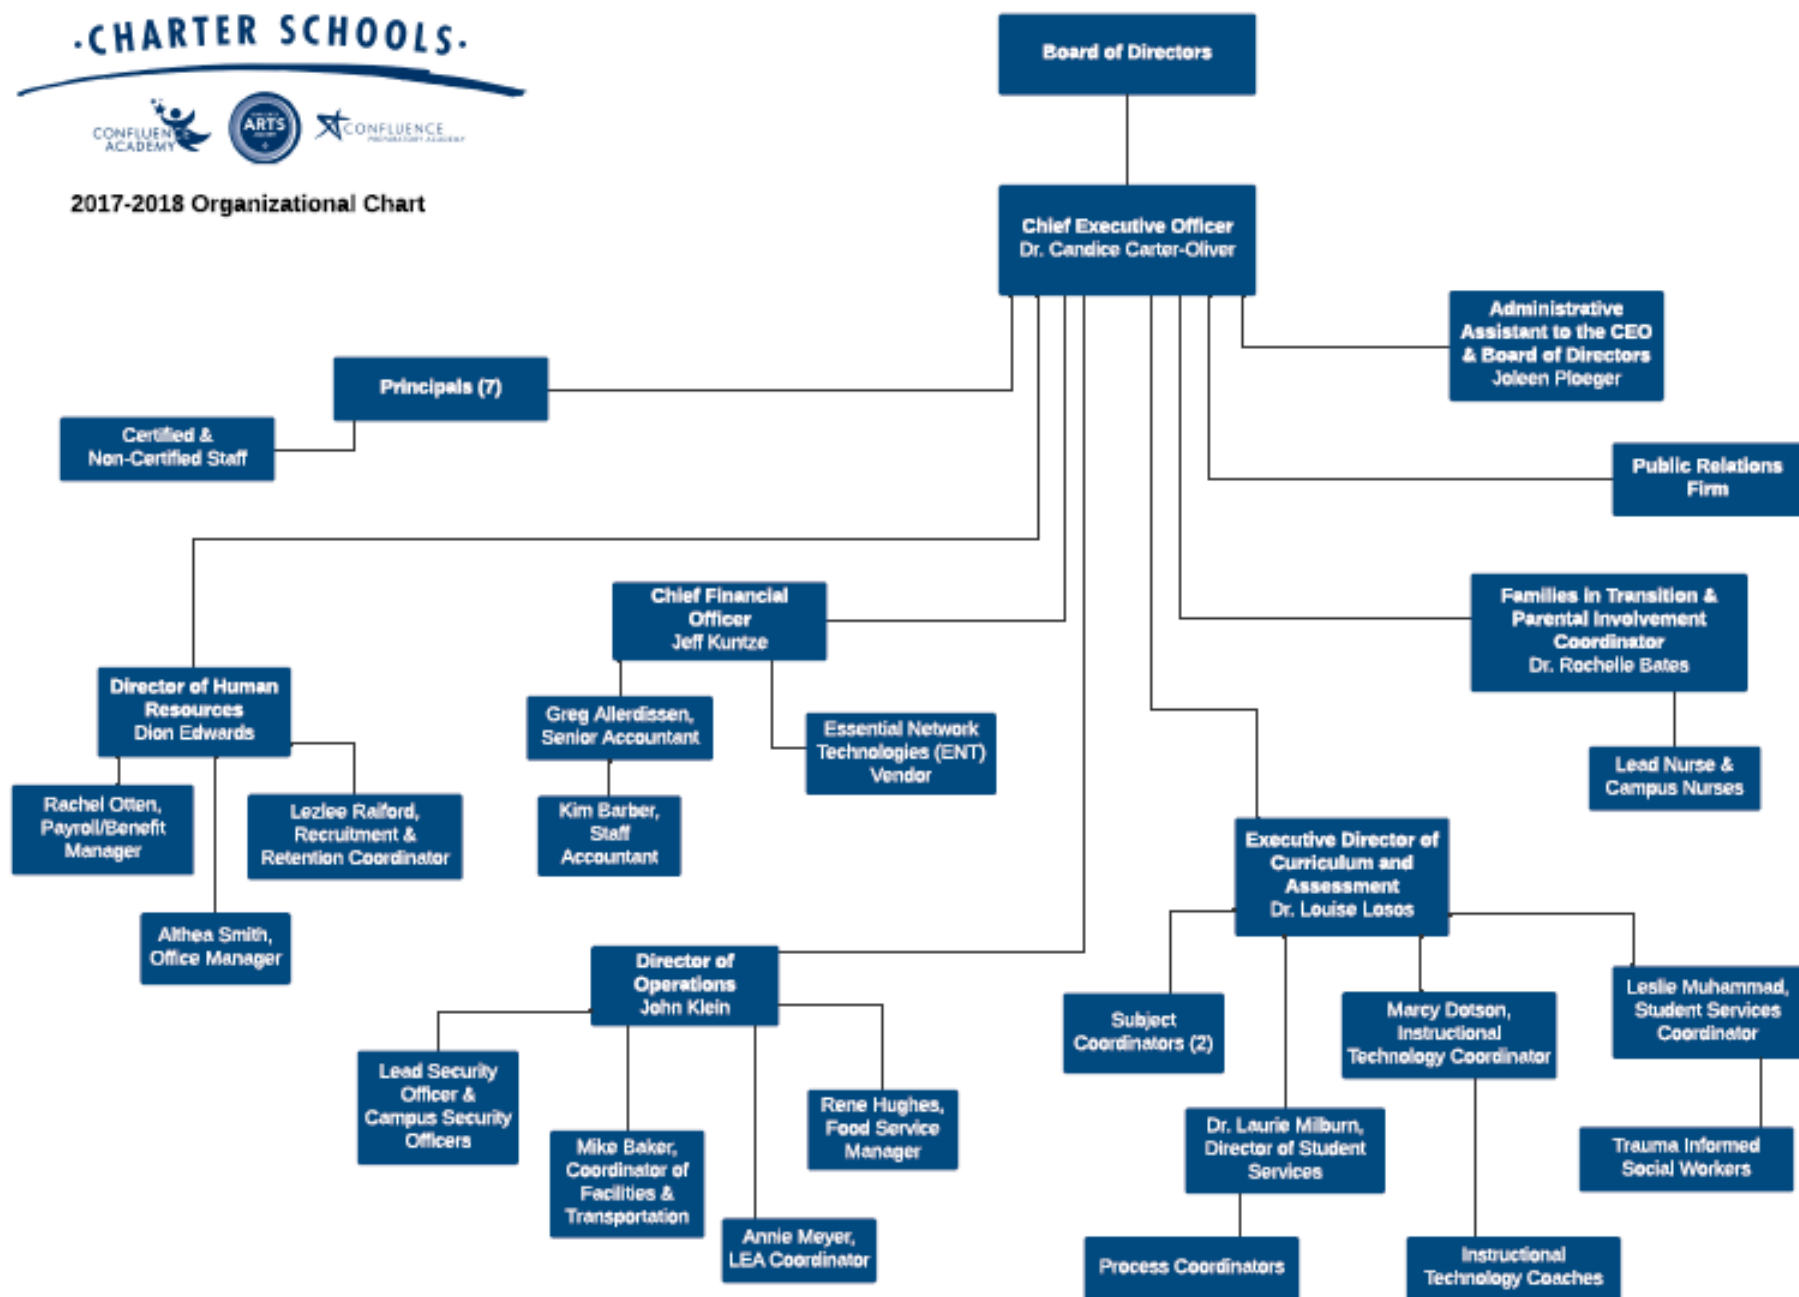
·CHARTER SCHOOLS·

CONFLUENCE ACADEMY

ARTS

CONFLUENCE

2017-2018 Organizational Chart

Board of Directors

Chief Executive Officer
Dr. Candice Carter-Oliver

Administrative Assistant to the CEO & Board of Directors
Joleen Ploeger

Principals (7)

Certified & Non-Certified Staff

Public Relations Firm

Chief Financial Officer
Jeff Kuntze

Families in Transition & Parental Involvement Coordinator
Dr. Rochelle Bates

Director of Human Resources
Dion Edwards

Greg Allerdissen, Senior Accountant

Essential Network Technologies (ENT) Vendor

Lead Nurse & Campus Nurses

Rachel Otten, Payroll/Benefit Manager

Lezlee Raiford, Recruitment & Retention Coordinator

Kim Barber, Staff Accountant

Executive Director of Curriculum and Assessment
Dr. Louise Losos

Althea Smith, Office Manager

Director of Operations
John Klein

Subject Coordinators (2)

Marcy Dotson, Instructional Technology Coordinator

Leslie Muhammad, Student Services Coordinator

Lead Security Officer & Campus Security Officers

Rene Hughes, Food Service Manager

Mike Baker, Coordinator of Facilities & Transportation

Dr. Laurie Milburn, Director of Student Services

Trauma Informed Social Workers

Annie Meyer, LEA Coordinator

Process Coordinators

Instructional Technology Coaches